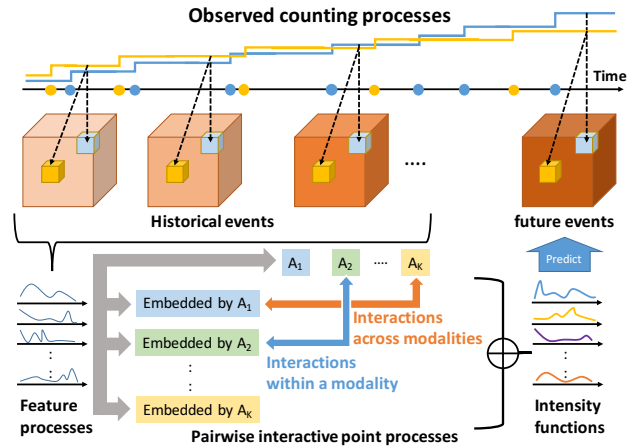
Observed counting processes

Time

....

Historical events

future events

Predict

$A_1$ $A_2$ .... $A_K$

Embedded by $A_1$

Embedded by $A_2$

Embedded by $A_K$

Interactions across modalities

Interactions within a modality

Feature processes

Pairwise interactive point processes

Intensity functions